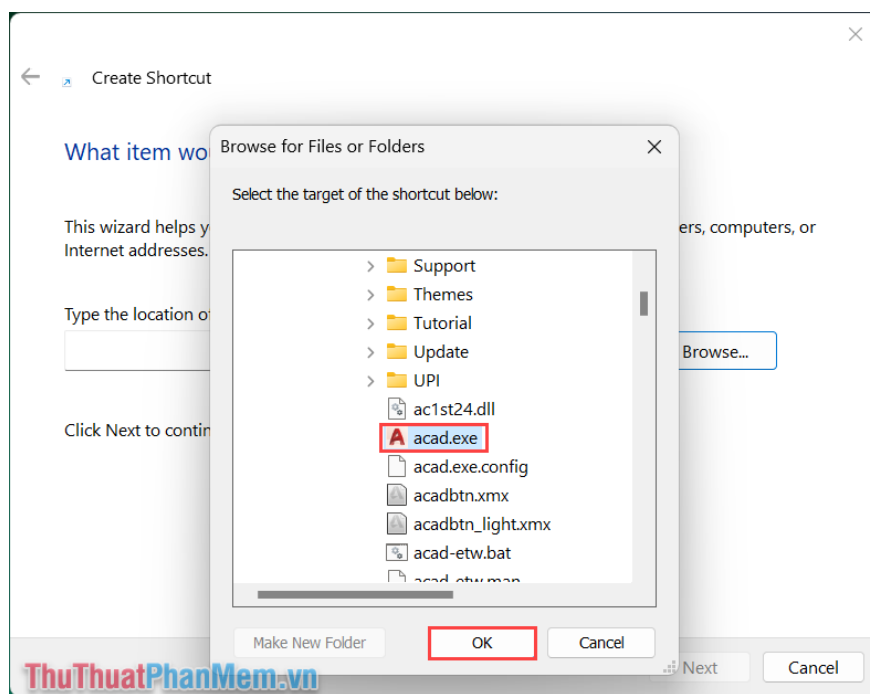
Create Shortcut

What item wo

This wizard helps y ers, computers, or Internet addresses.

Type the location o

Browse...

Click Next to contin

Next Cancel

Browse for Files or Folders

Select the target of the shortcut below:

Support
Themes
Tutorial
Update
UPI
ac1st24.dll
acad.exe
acad.exe.config
acadbtn.xmx
acadbtn_light.xmx
acad-etw.bat
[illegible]

Make New Folder OK Cancel

ThuThuatPhanMem.vn